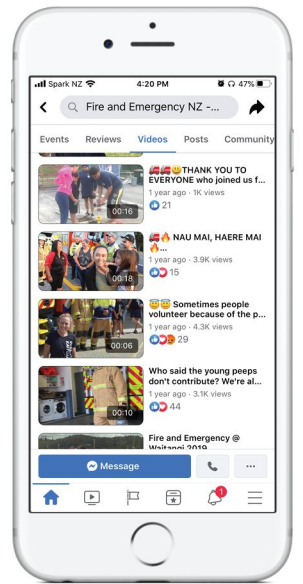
Spark NZ 4:20 PM 47%

Fire and Emergency NZ -...

Events Reviews Videos Posts Community

00:16
🚒🚒😊THANK YOU TO EVERYONE who joined us f...
1 year ago · 1K views
21

00:18
🚒🔥 NAU MAI, HAERE MAI 🔥
1 year ago · 3.9K views
15

00:06
😇😇 Sometimes people volunteer because of the p...
1 year ago · 4.3K views
29

00:10
Who said the young peeps don't contribute? We're al...
1 year ago · 3.1K views
44

Fire and Emergency @ Waitangi 2019

Message

1